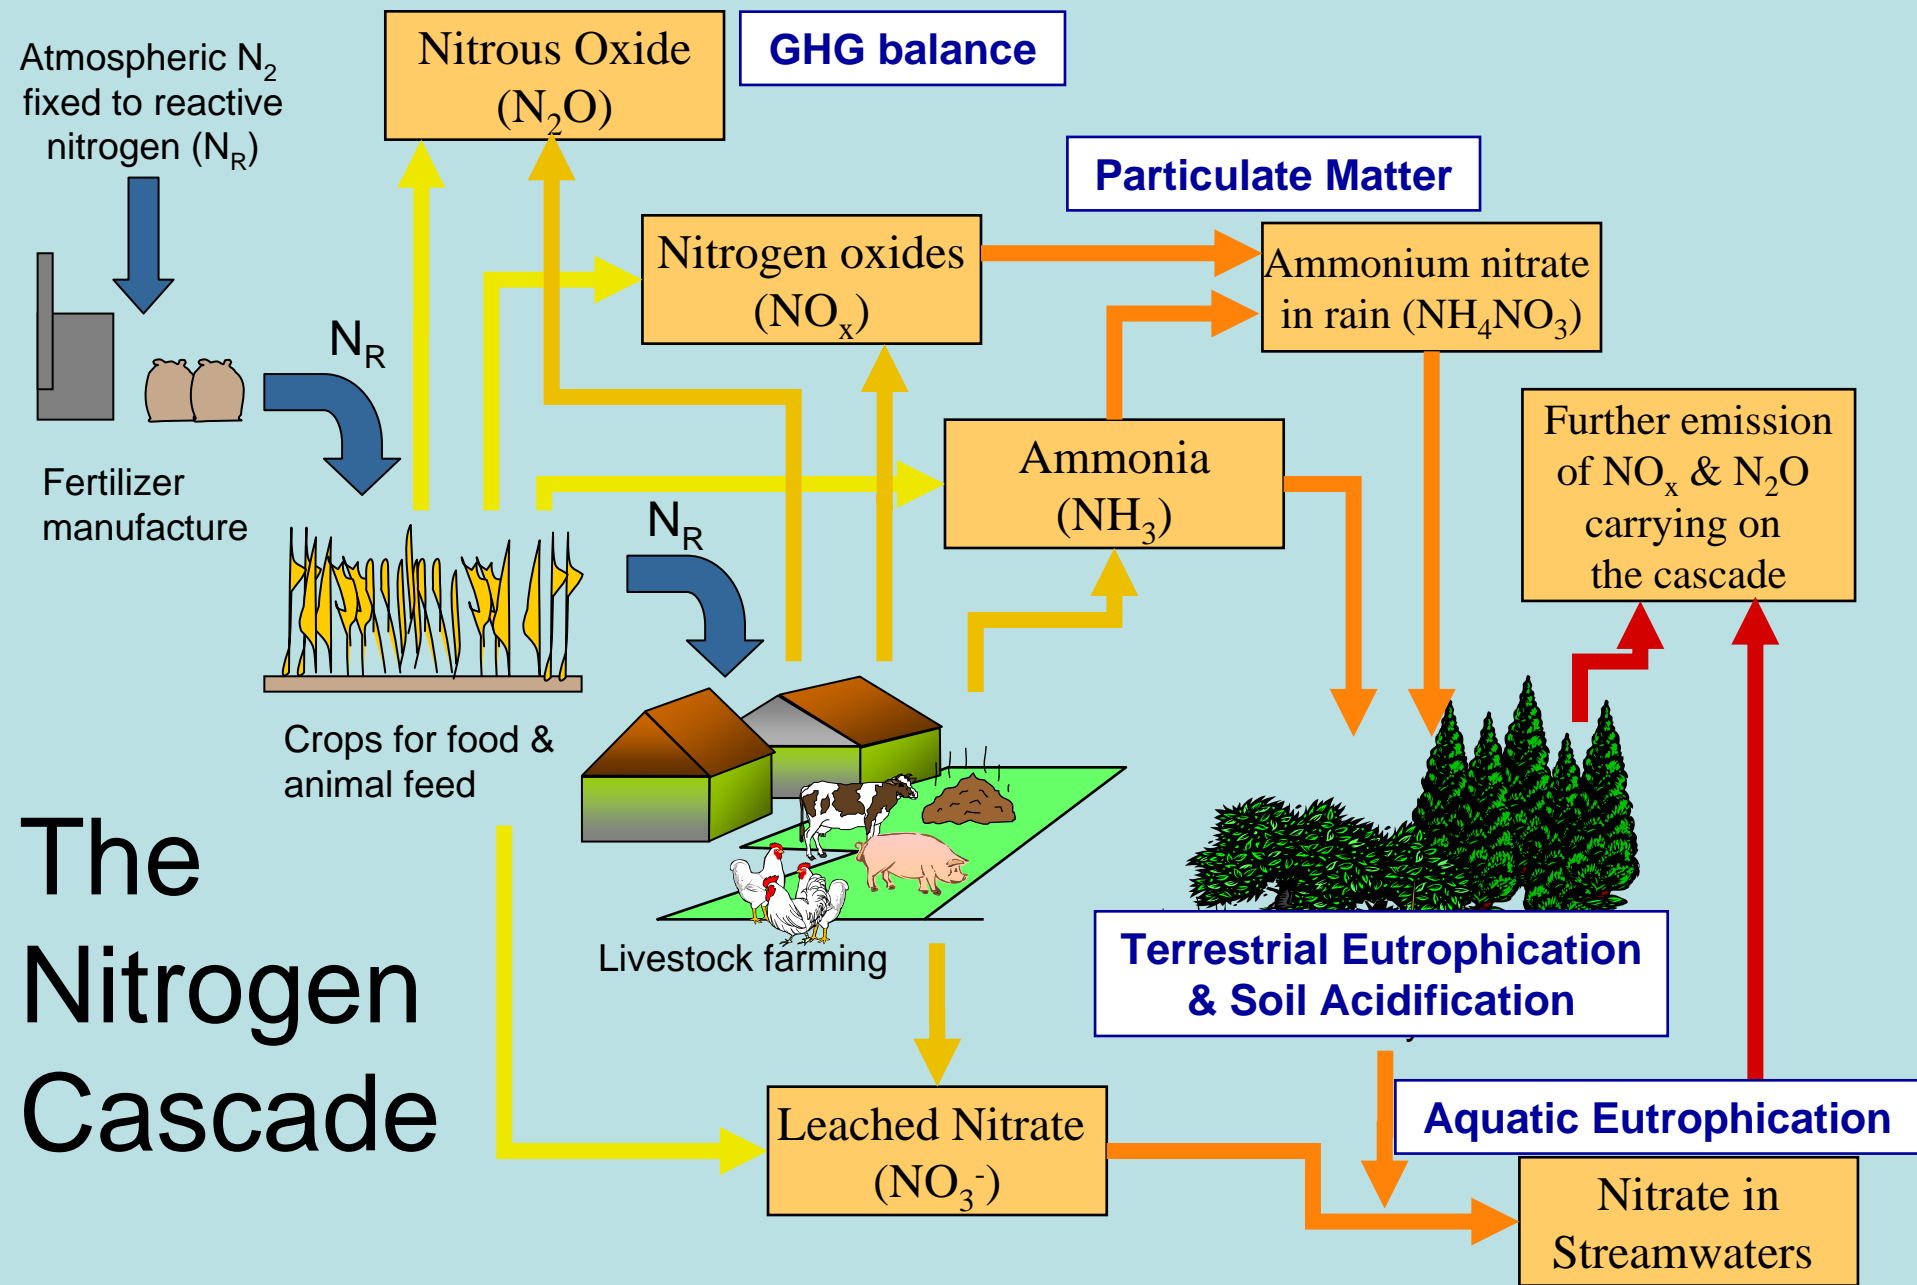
Atmospheric $N_2$ fixed to reactive nitrogen ($N_R$)

Nitrous Oxide ($N_2O$)

GHG balance

Particulate Matter

Nitrogen oxides ($NO_x$)

Ammonium nitrate in rain ($NH_4NO_3$)

$N_R$

Fertilizer manufacture

Ammonia ($NH_3$)

Further emission of $NO_x$ & $N_2O$ carrying on the cascade

$N_R$

Crops for food & animal feed

The Nitrogen Cascade

Livestock farming

Terrestrial Eutrophication & Soil Acidification

Aquatic Eutrophication

Leached Nitrate ($NO_3^-$)

Nitrate in Streamwaters